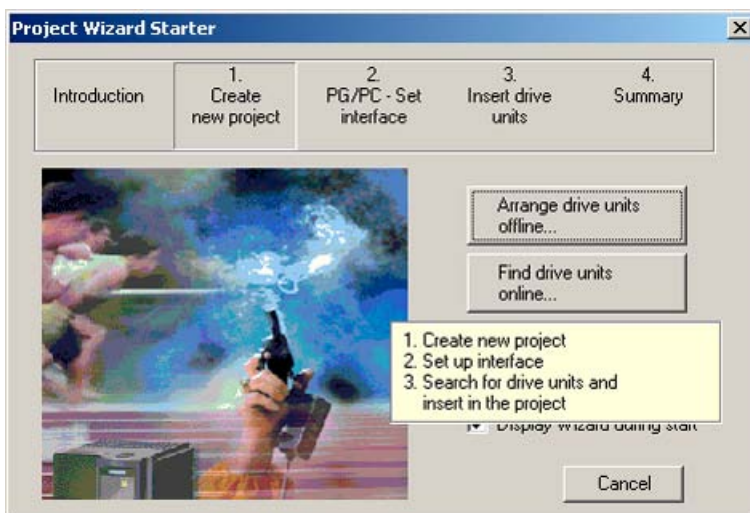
Project Wizard Starter

Introduction

1. Create new project

2. PG/PC - Set interface

3. Insert drive units

4. Summary

Arrange drive units offline...

Find drive units online...

1. Create new project
2. Set up interface
3. Search for drive units and insert in the project

Display Wizard during start

Cancel